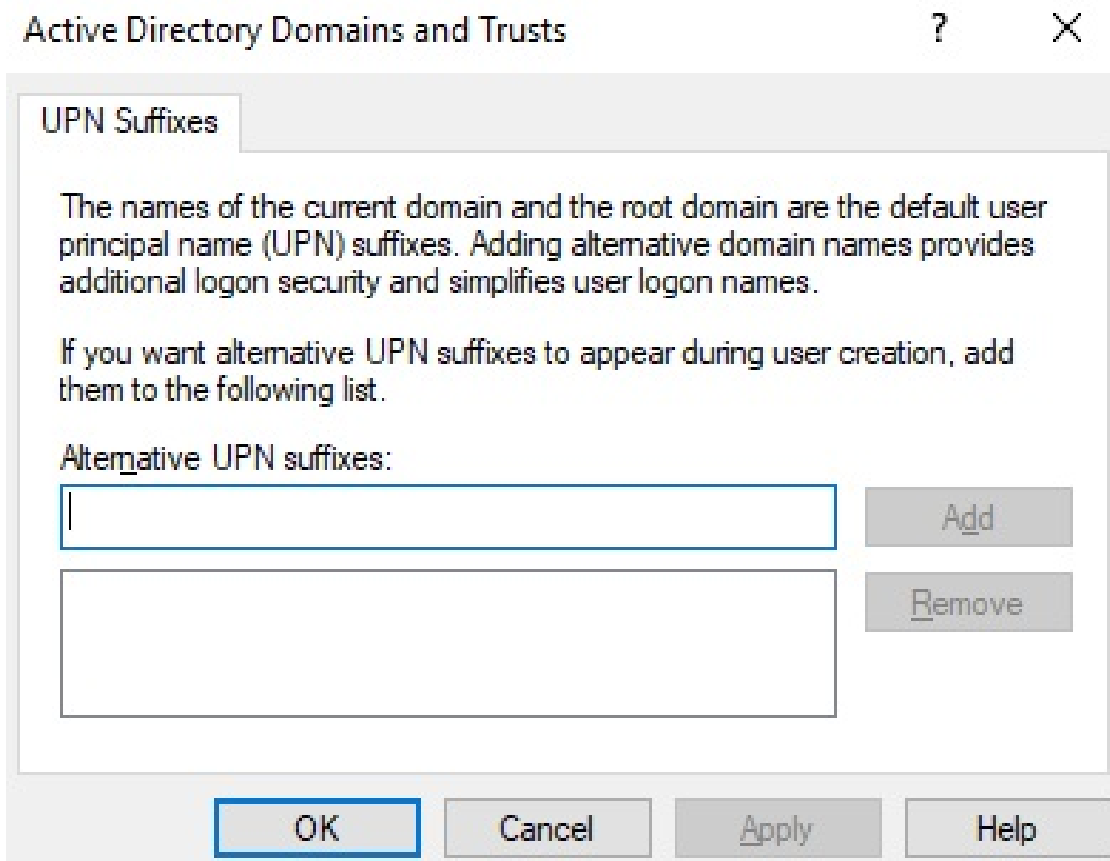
Active Directory Domains and Trusts

?

×

UPN Suffixes

The names of the current domain and the root domain are the default user principal name (UPN) suffixes. Adding alternative domain names provides additional logon security and simplifies user logon names.

If you want alternative UPN suffixes to appear during user creation, add them to the following list.

Alternative UPN suffixes:

Add

Remove

OK

Cancel

Apply

Help